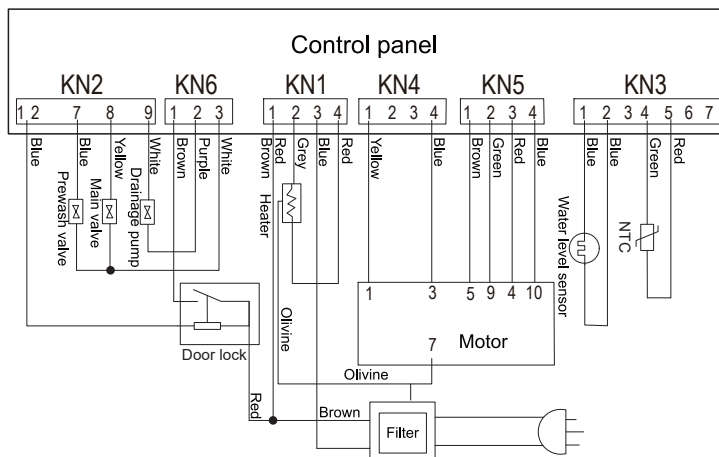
Control panel

KN2
1 2 7 8 9
Blue
Blue
Yellow
White
Prewash valve
Main valve
Drainage pump

KN6
1 2 3
Brown
Purple
White

KN1
1 2 3 4
Red
Brown
Grey
Blue
Red
Heater

KN4
1 2 3 4
Yellow
Blue

KN5
1 2 3 4
Brown
Green
Red
Blue

KN3
1 2 3 4 5 6 7
Blue
Blue
Green
Red
Water level sensor
NTC

Door lock
Olivine
Motor
1 3 5 9 4 10
7
Olivine
Red
Brown
Filter